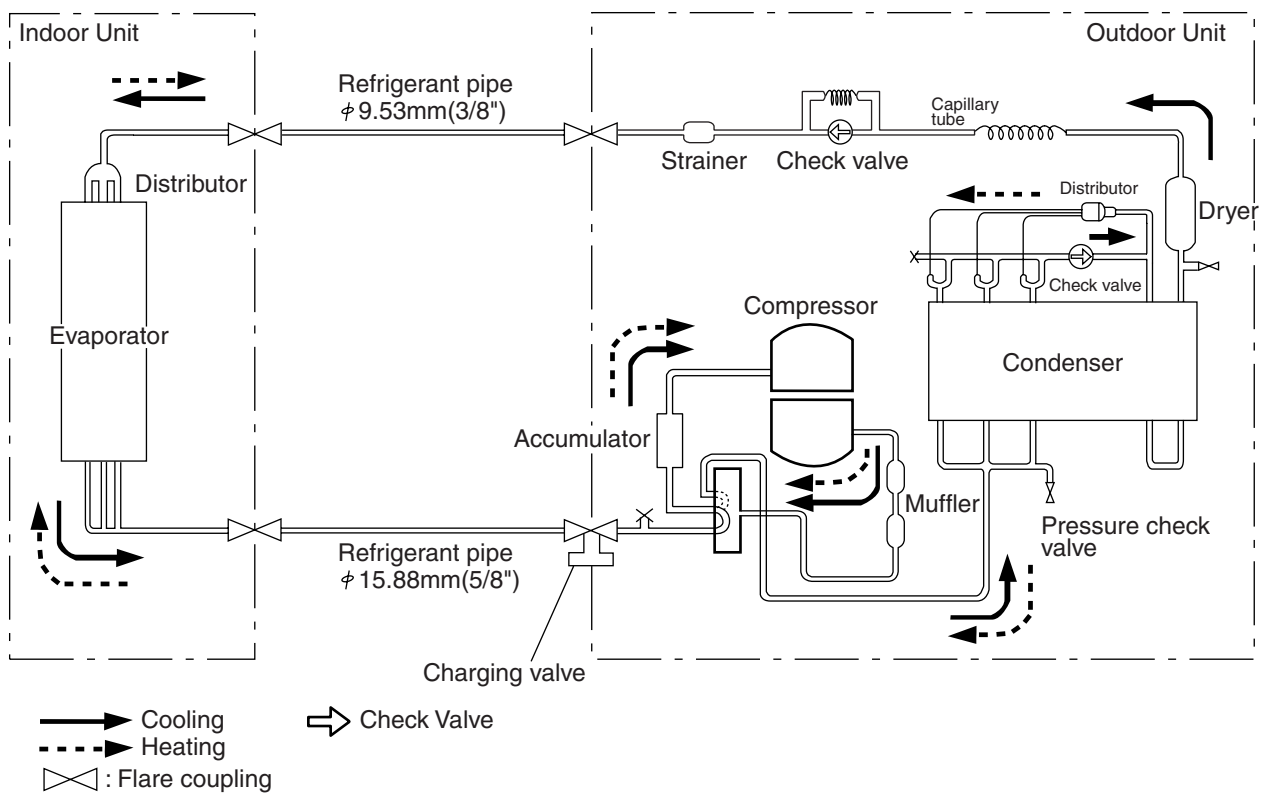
Indoor Unit

Outdoor Unit

Refrigerant pipe
$\phi$9.53mm(3/8")

Capillary tube

Strainer

Check valve

Distributor

Distributor

Dryer

Check valve

Evaporator

Compressor

Condenser

Accumulator

Muffler

Pressure check valve

Refrigerant pipe
$\phi$15.88mm(5/8")

Charging valve

Cooling

Heating

: Flare coupling

Check Valve